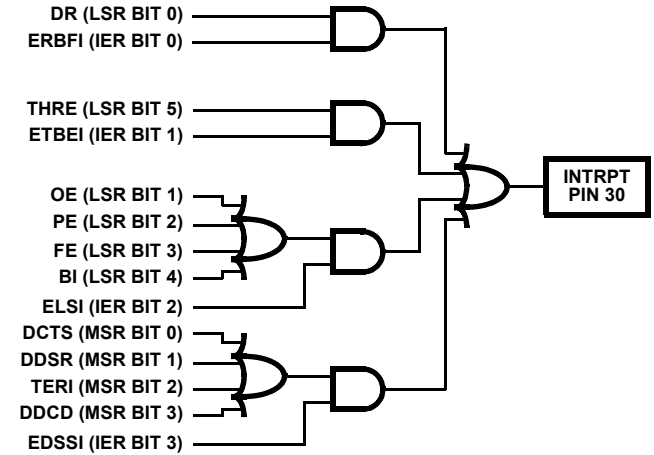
DR (LSR BIT 0)
ERBFI (IER BIT 0)
THRE (LSR BIT 5)
ETBEI (IER BIT 1)
OE (LSR BIT 1)
PE (LSR BIT 2)
FE (LSR BIT 3)
BI (LSR BIT 4)
ELSI (IER BIT 2)
DCTS (MSR BIT 0)
DDSR (MSR BIT 1)
TERI (MSR BIT 2)
DDCD (MSR BIT 3)
EDSSI (IER BIT 3)
INTRPT PIN 30